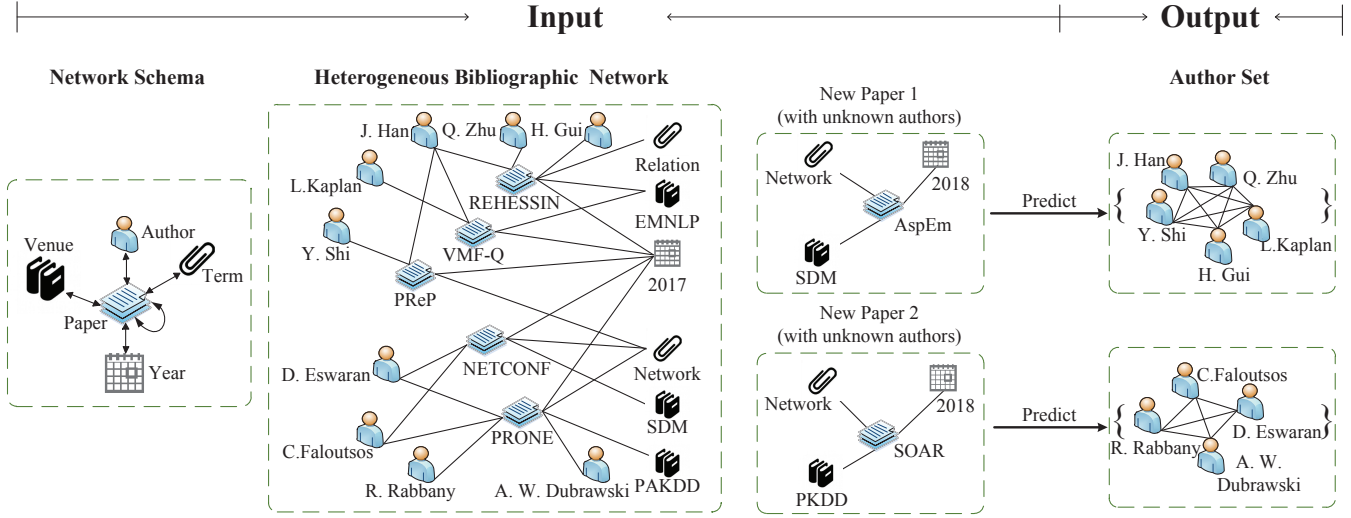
Input

Output

Network Schema

Venue

Author

Term

Paper

Year

Heterogeneous Bibliographic Network

J. Han

Q. Zhu

H. Gui

Relation

L.Kaplan

REHESSIN

EMNLP

Y. Shi

VMF-Q

PReP

2017

NETCONF

Network

D. Eswaran

SDM

PRONE

C.Faloutsos

PAKDD

R. Rabbany

A. W. Dubrawski

New Paper 1 (with unknown authors)

Network

2018

AspEm

SDM

Predict

New Paper 2 (with unknown authors)

Network

2018

SOAR

PKDD

Predict

Author Set

J. Han

Q. Zhu

Y. Shi

L.Kaplan

H. Gui

C.Faloutsos

D. Eswaran

R. Rabbany

A. W. Dubrawski